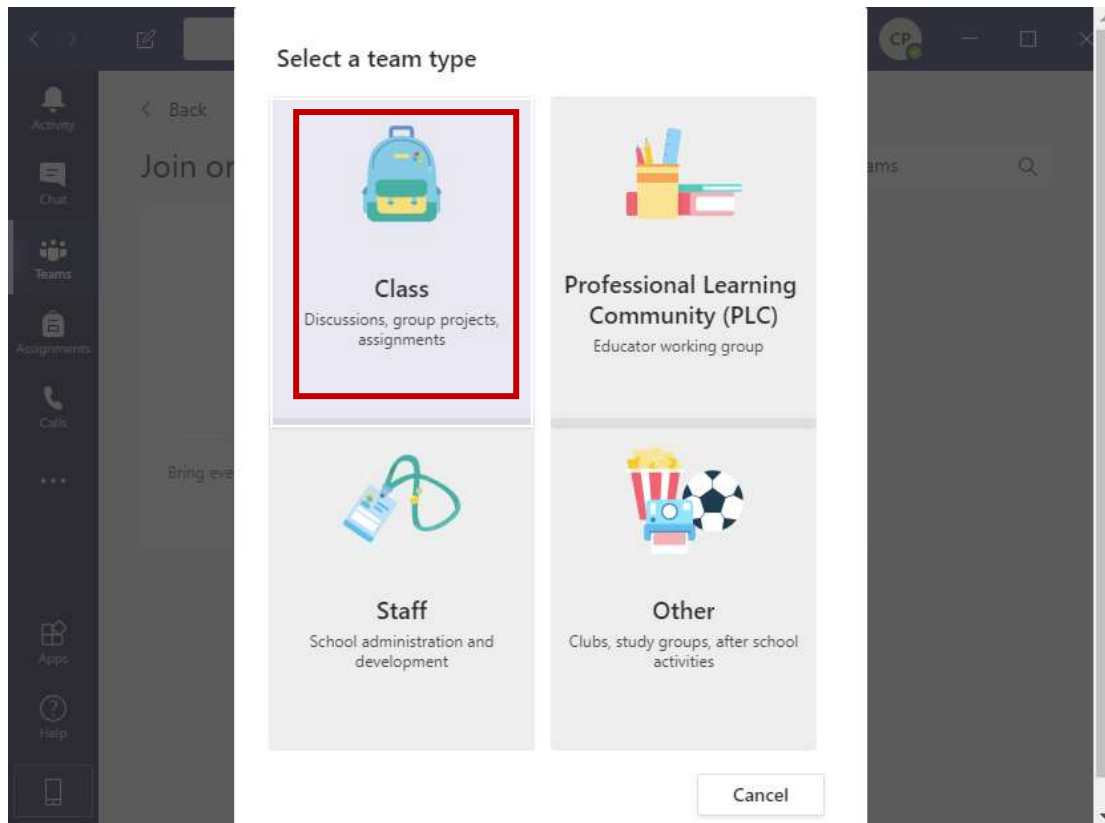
CP

Activity

Chat

Teams

Assignments

Calls

...

Apps

Help

Back

Join or

ams

Bring eve

Select a team type

Class
Discussions, group projects, assignments

Professional Learning Community (PLC)
Educator working group

Staff
School administration and development

Other
Clubs, study groups, after school activities

Cancel